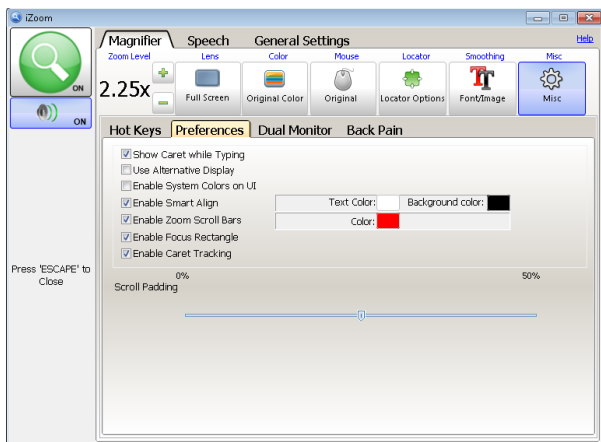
iZoom

ON

ON

Press 'ESCAPE' to Close

Magnifier Speech General Settings Help

Zoom Level Lens Color Mouse Locator Smoothing Misc

2.25x Full Screen Original Color Original Locator Options Font/Image Misc

Hot Keys Preferences Dual Monitor Back Pain

☑ Show Caret while Typing
☐ Use Alternative Display
☐ Enable System Colors on UI
☑ Enable Smart Align
☑ Enable Zoom Scroll Bars
☑ Enable Focus Rectangle
☑ Enable Caret Tracking

Text Color: Background color:
Color:

0% 50%
Scroll Padding